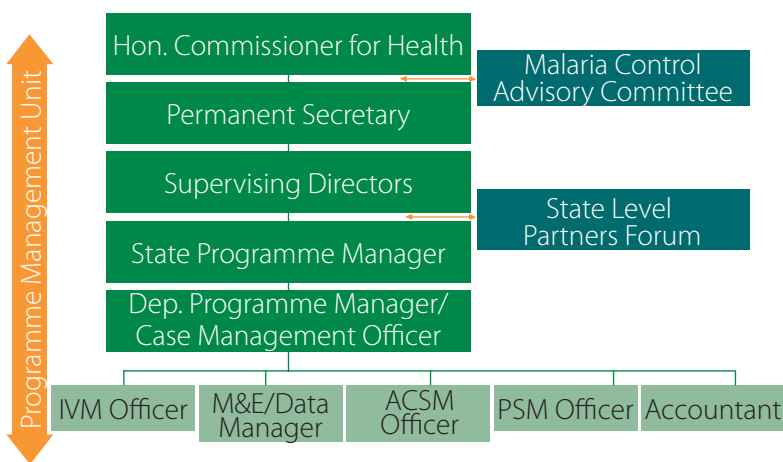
Programme Management Unit

Hon. Commissioner for Health

Malaria Control Advisory Committee

Permanent Secretary

Supervising Directors

State Level Partners Forum

State Programme Manager

Dep. Programme Manager/ Case Management Officer

IVM Officer

M&E/Data Manager

ACSM Officer

PSM Officer

Accountant